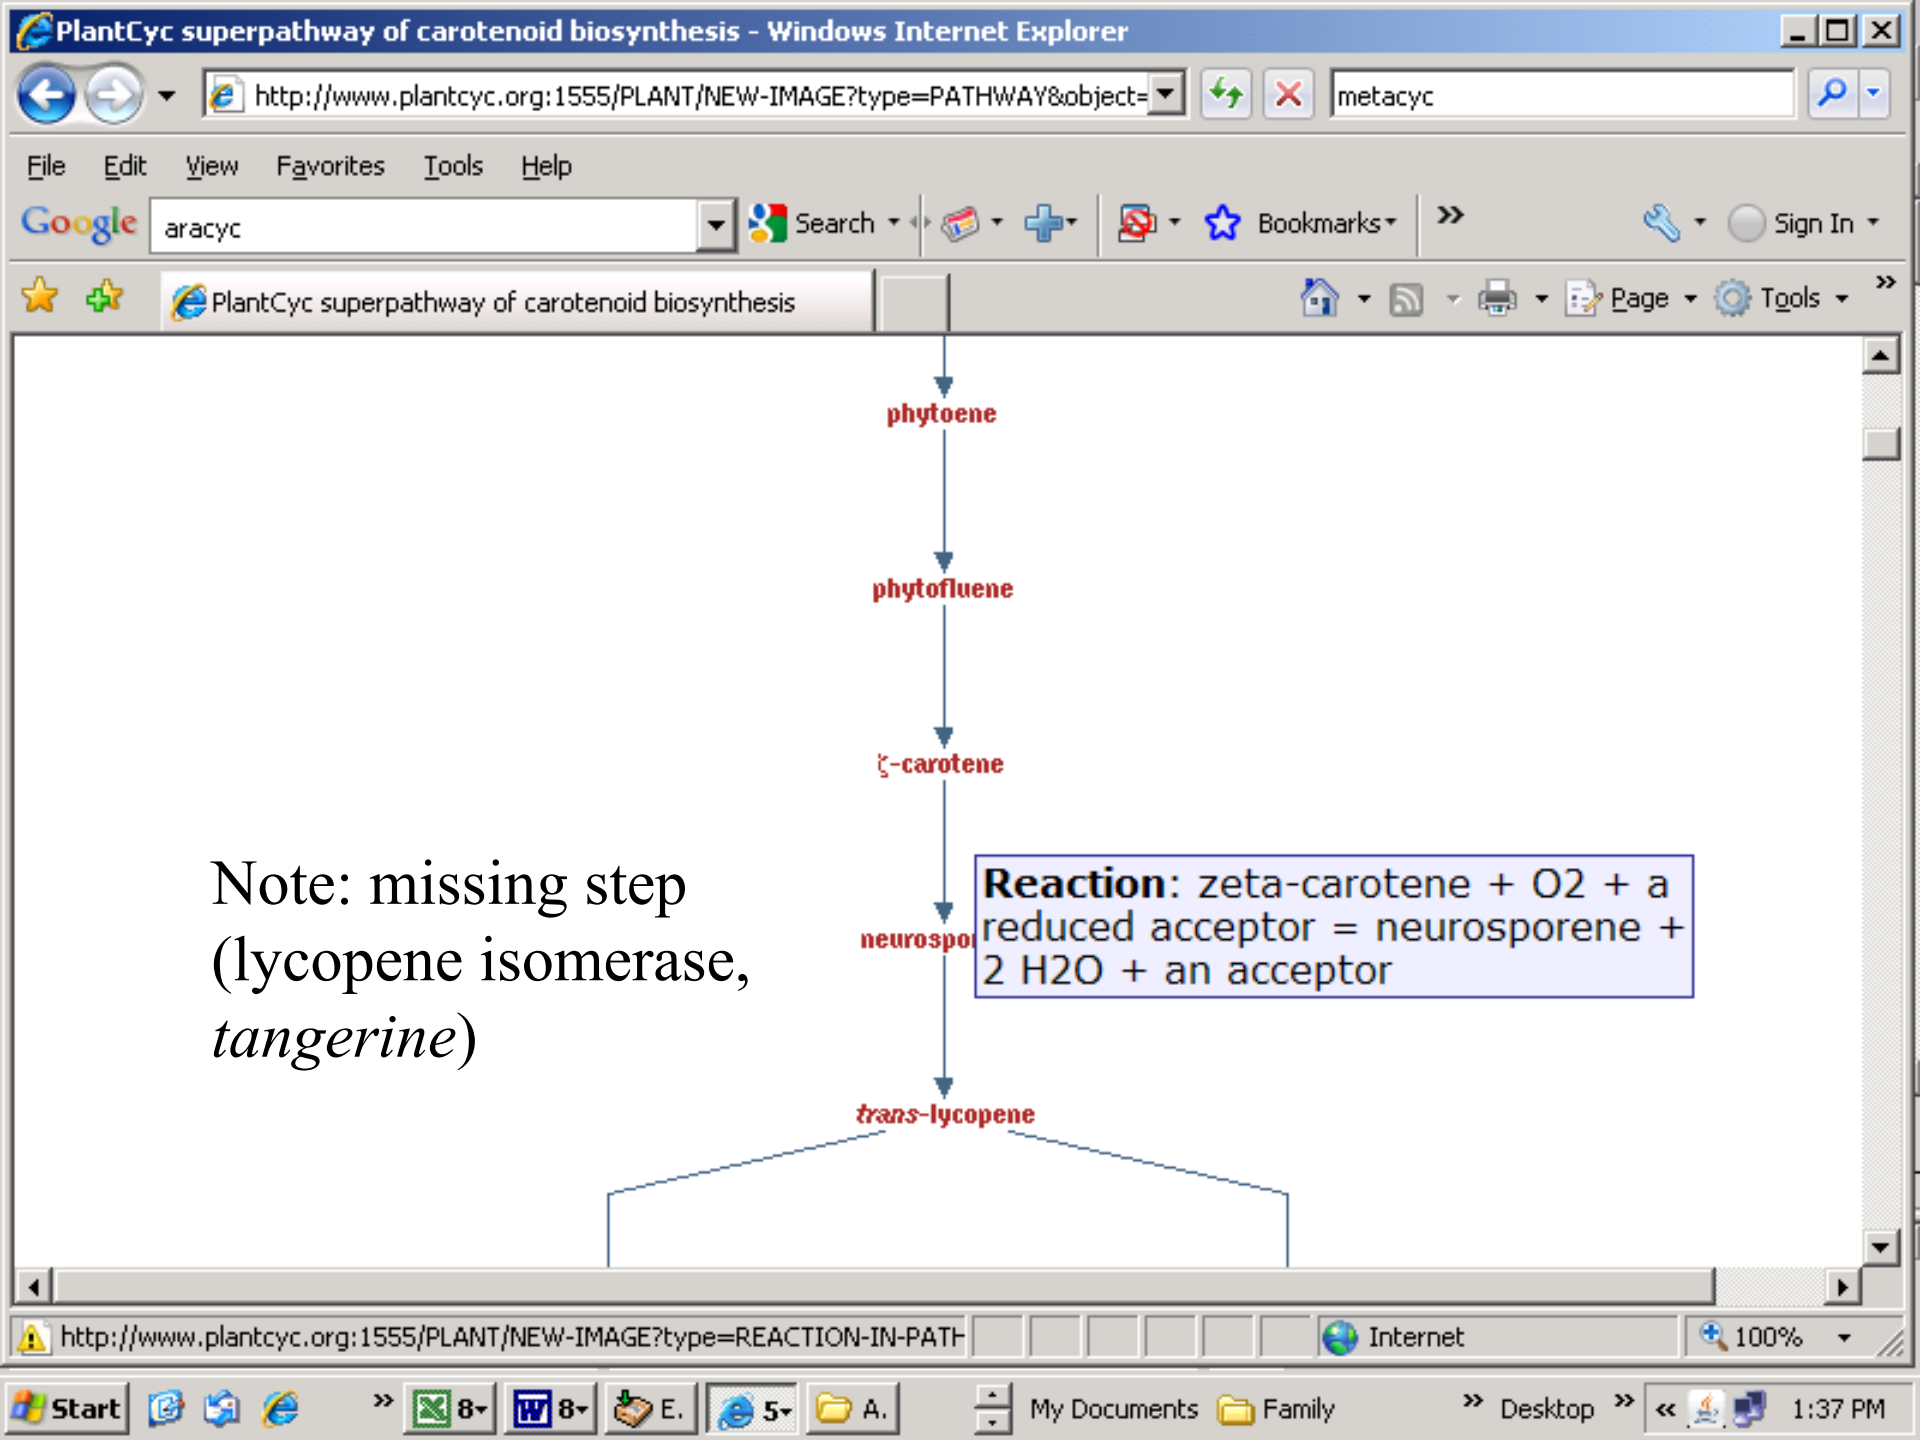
PlantCyc superpathway of carotenoid biosynthesis - Windows Internet Explorer

http://www.plantcyc.org:1555/PLANT/NEW-IMAGE?type=PATHWAY&object=

metacyc

File Edit View Favorites Tools Help

Google aracyc Search Bookmarks Sign In

PlantCyc superpathway of carotenoid biosynthesis

Page Tools

phytoene

phytofluene

ζ-carotene

neurospo

*trans*-lycopene

Reaction: zeta-carotene + O2 + a reduced acceptor = neurosporene + 2 H2O + an acceptor

Note: missing step (lycopene isomerase, *tangerine*)

http://www.plantcyc.org:1555/PLANT/NEW-IMAGE?type=REACTION-IN-PATH

Internet

100%

Start 8 8 E. 5 A. My Documents Family Desktop 1:37 PM